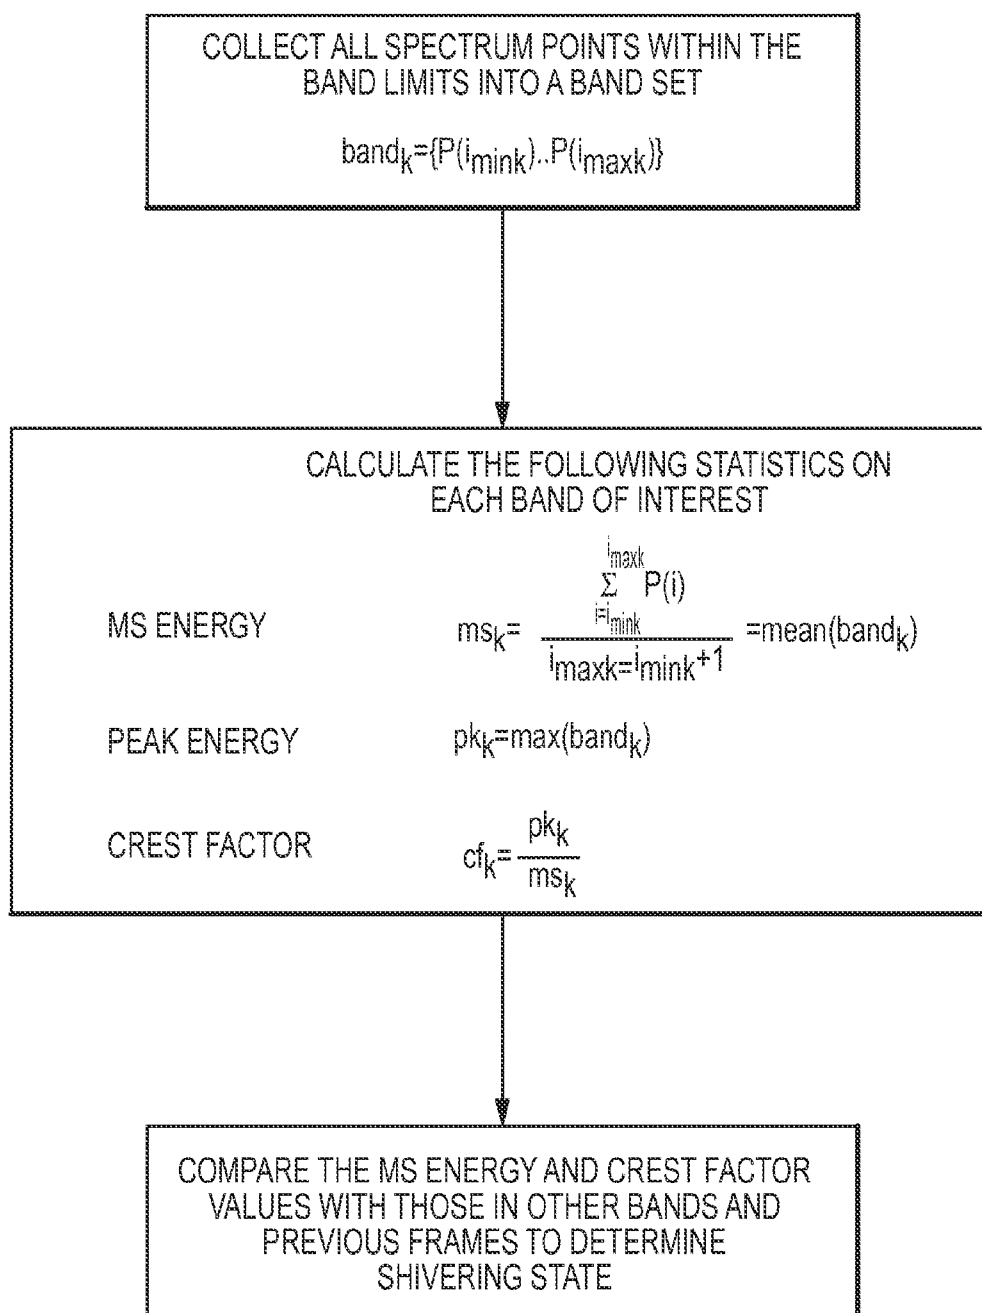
COLLECT ALL SPECTRUM POINTS WITHIN THE BAND LIMITS INTO A BAND SET

$band_k = \{P(i_{mink})..P(i_{maxk})\}$

CALCULATE THE FOLLOWING STATISTICS ON EACH BAND OF INTEREST

MS ENERGY $ms_k = \frac{\sum_{i=i_{mink}}^{i_{maxk}} P(i)}{i_{maxk} = i_{mink} + 1} = mean(band_k)$

PEAK ENERGY $pk_k = max(band_k)$

CREST FACTOR $cf_k = \frac{pk_k}{ms_k}$

COMPARE THE MS ENERGY AND CREST FACTOR VALUES WITH THOSE IN OTHER BANDS AND PREVIOUS FRAMES TO DETERMINE SHIVERING STATE